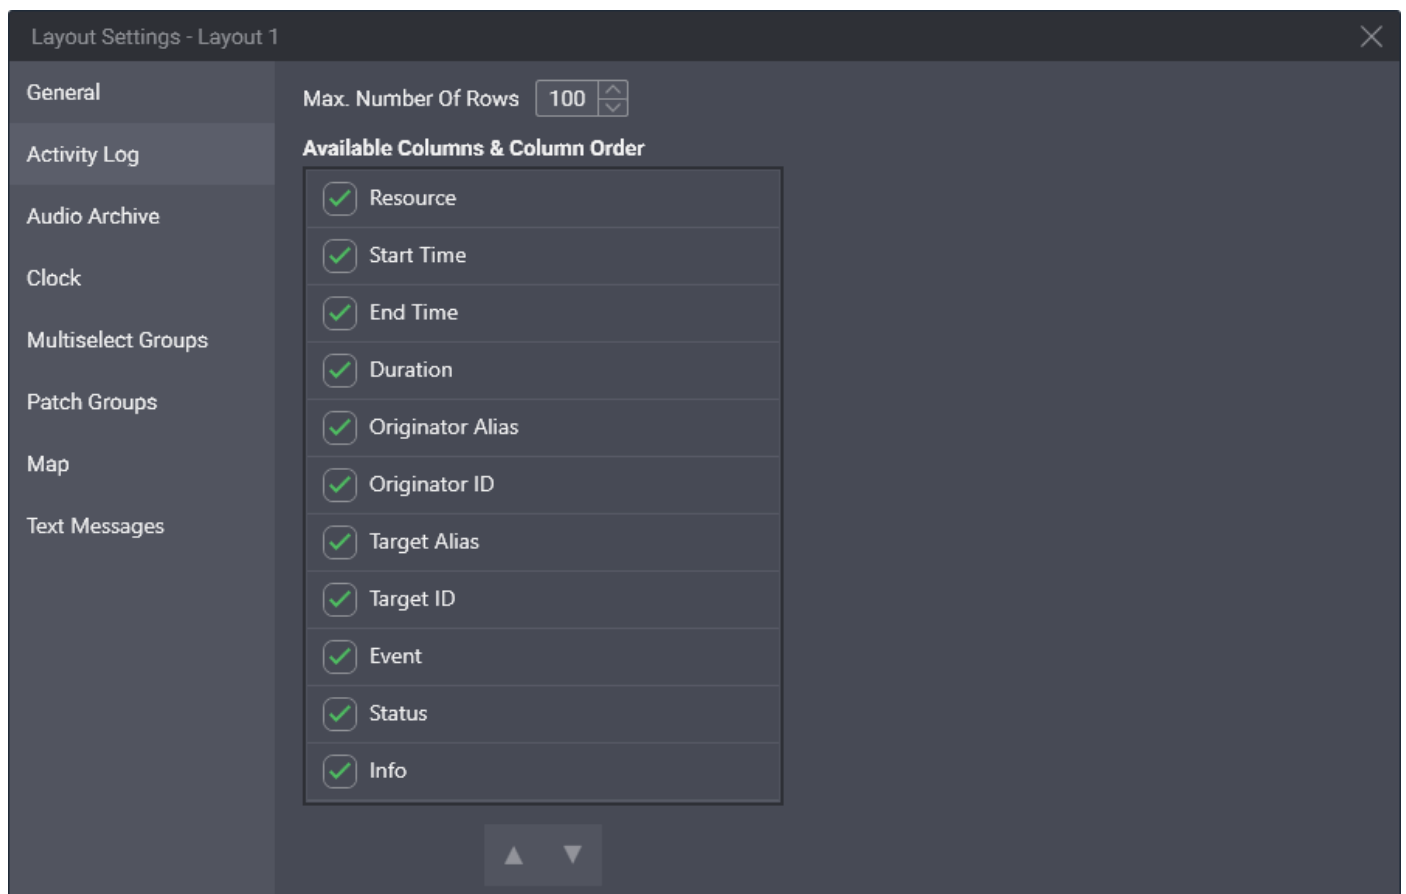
Layout Settings - Layout 1

General
Activity Log
Audio Archive
Clock
Multiselect Groups
Patch Groups
Map
Text Messages

Max. Number Of Rows 100

Available Columns & Column Order

Resource
Start Time
End Time
Duration
Originator Alias
Originator ID
Target Alias
Target ID
Event
Status
Info